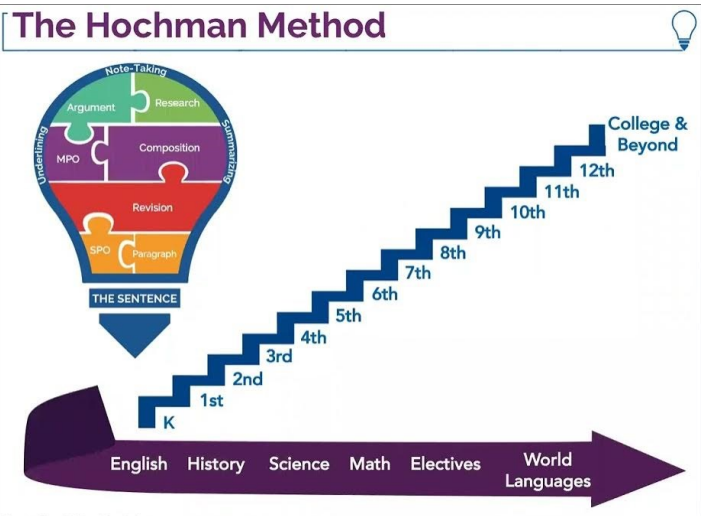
The Hochman Method

Note-Taking
Underlining
Summarizing
Argument
Research
MPO
Composition
Revision
SPO
Paragraph
THE SENTENCE

College & Beyond
12th
11th
10th
9th
8th
7th
6th
5th
4th
3rd
2nd
1st
K

English History Science Math Electives World Languages